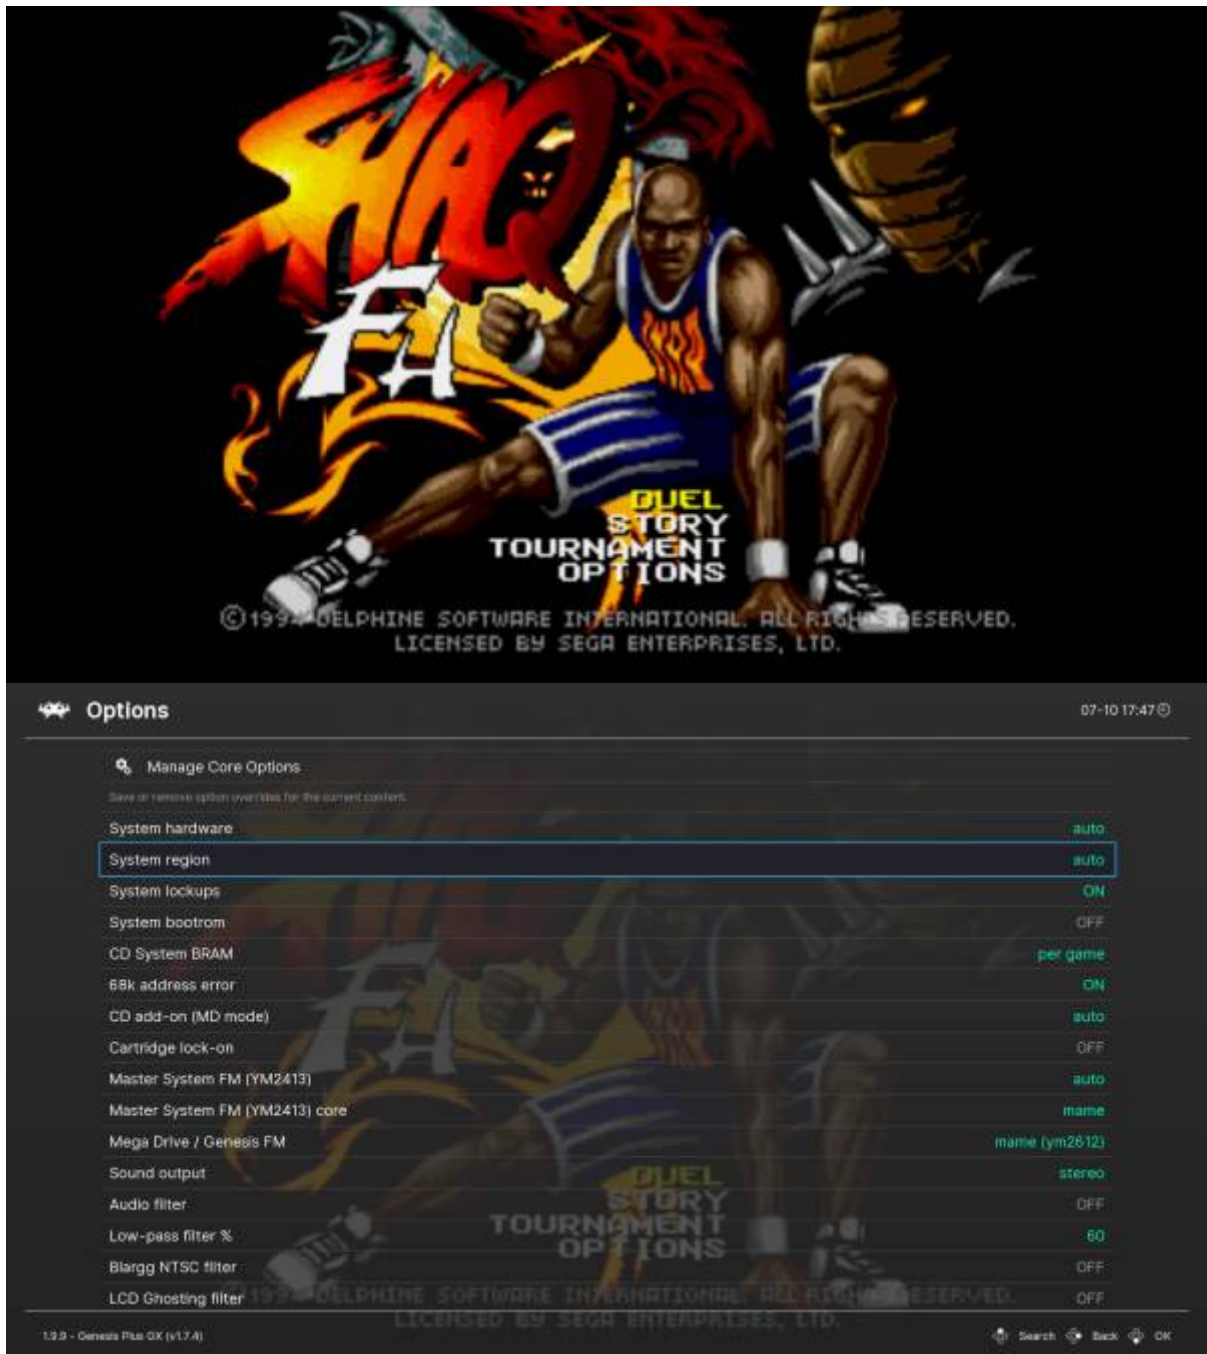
SHAQ FU

DUEL
STORY
TOURNAMENT
OPTIONS

©1994 DELPHINE SOFTWARE INTERNATIONAL. ALL RIGHTS RESERVED.
LICENSED BY SEGA ENTERPRISES, LTD.

Options

07-10 17:47

Manage Core Options

Save or remove option overrides for the current content.

| | |
|---|---|
| System hardware | auto |
| System region | auto |
| System lockups | ON |
| System bootrom | OFF |
| CD System BRAM | per game |
| 68k address error | ON |
| CD add-on (MD mode) | auto |
| Cartridge lock-on | OFF |
| Master System FM (YM2413) | auto |
| Master System FM (YM2413) core | mame |
| Mega Drive / Genesis FM | mame (ym2612) |
| Sound output | stereo |
| Audio filter | OFF |
| Low-pass filter % | 60 |
| Blargg NTSC filter | OFF |
| LCD Ghosting filter | OFF |

1.9.0 - Genesis Plus GX (v1.7.4)

Search Back OK